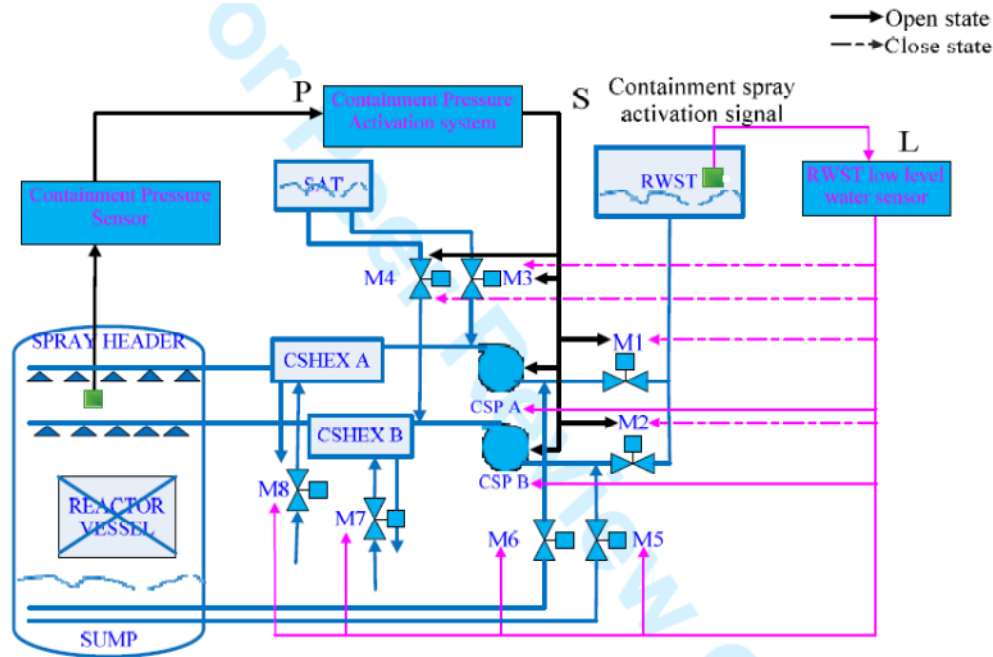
Open state
Close state
P
Containment Pressure Activation system
S
Containment spray activation signal
L
Containment Pressure Sensor
SAT
RWST
RWST low level water sensor
M4
M3
M1
SPRAY HEADER
CSHEX A
CSP A
M2
CSHEX B
CSP B
REACTOR VESSEL
M8
M7
M6
M5
SUMP